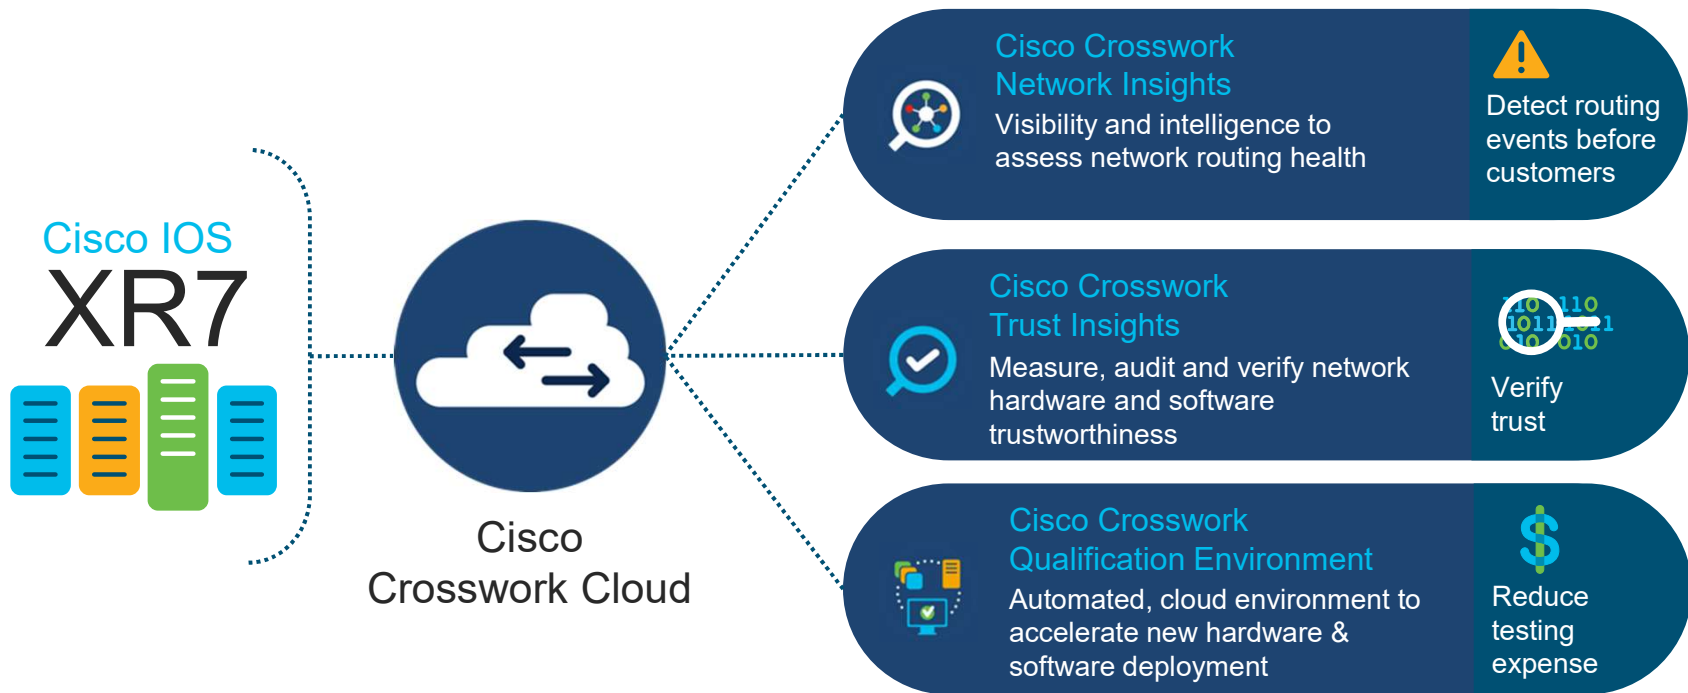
Cisco IOS
XR7

Cisco
Crosswork Cloud

Cisco Crosswork
Network Insights
Visibility and intelligence to assess network routing health

Detect routing events before customers

Cisco Crosswork
Trust Insights
Measure, audit and verify network hardware and software trustworthiness

Verify trust

Cisco Crosswork
Qualification Environment
Automated, cloud environment to accelerate new hardware & software deployment

Reduce testing expense